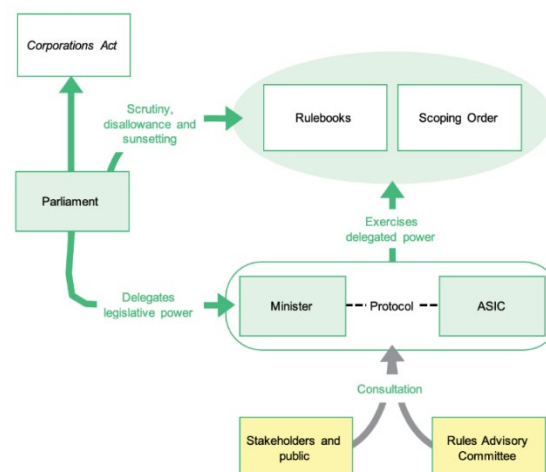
Corporations Act

Scrutiny, disallowance and sunsetting

Rulebooks

Scoping Order

Parliament

Exercises delegated power

Delegates legislative power

Minister

Protocol

ASIC

Consultation

Stakeholders and public

Rules Advisory Committee